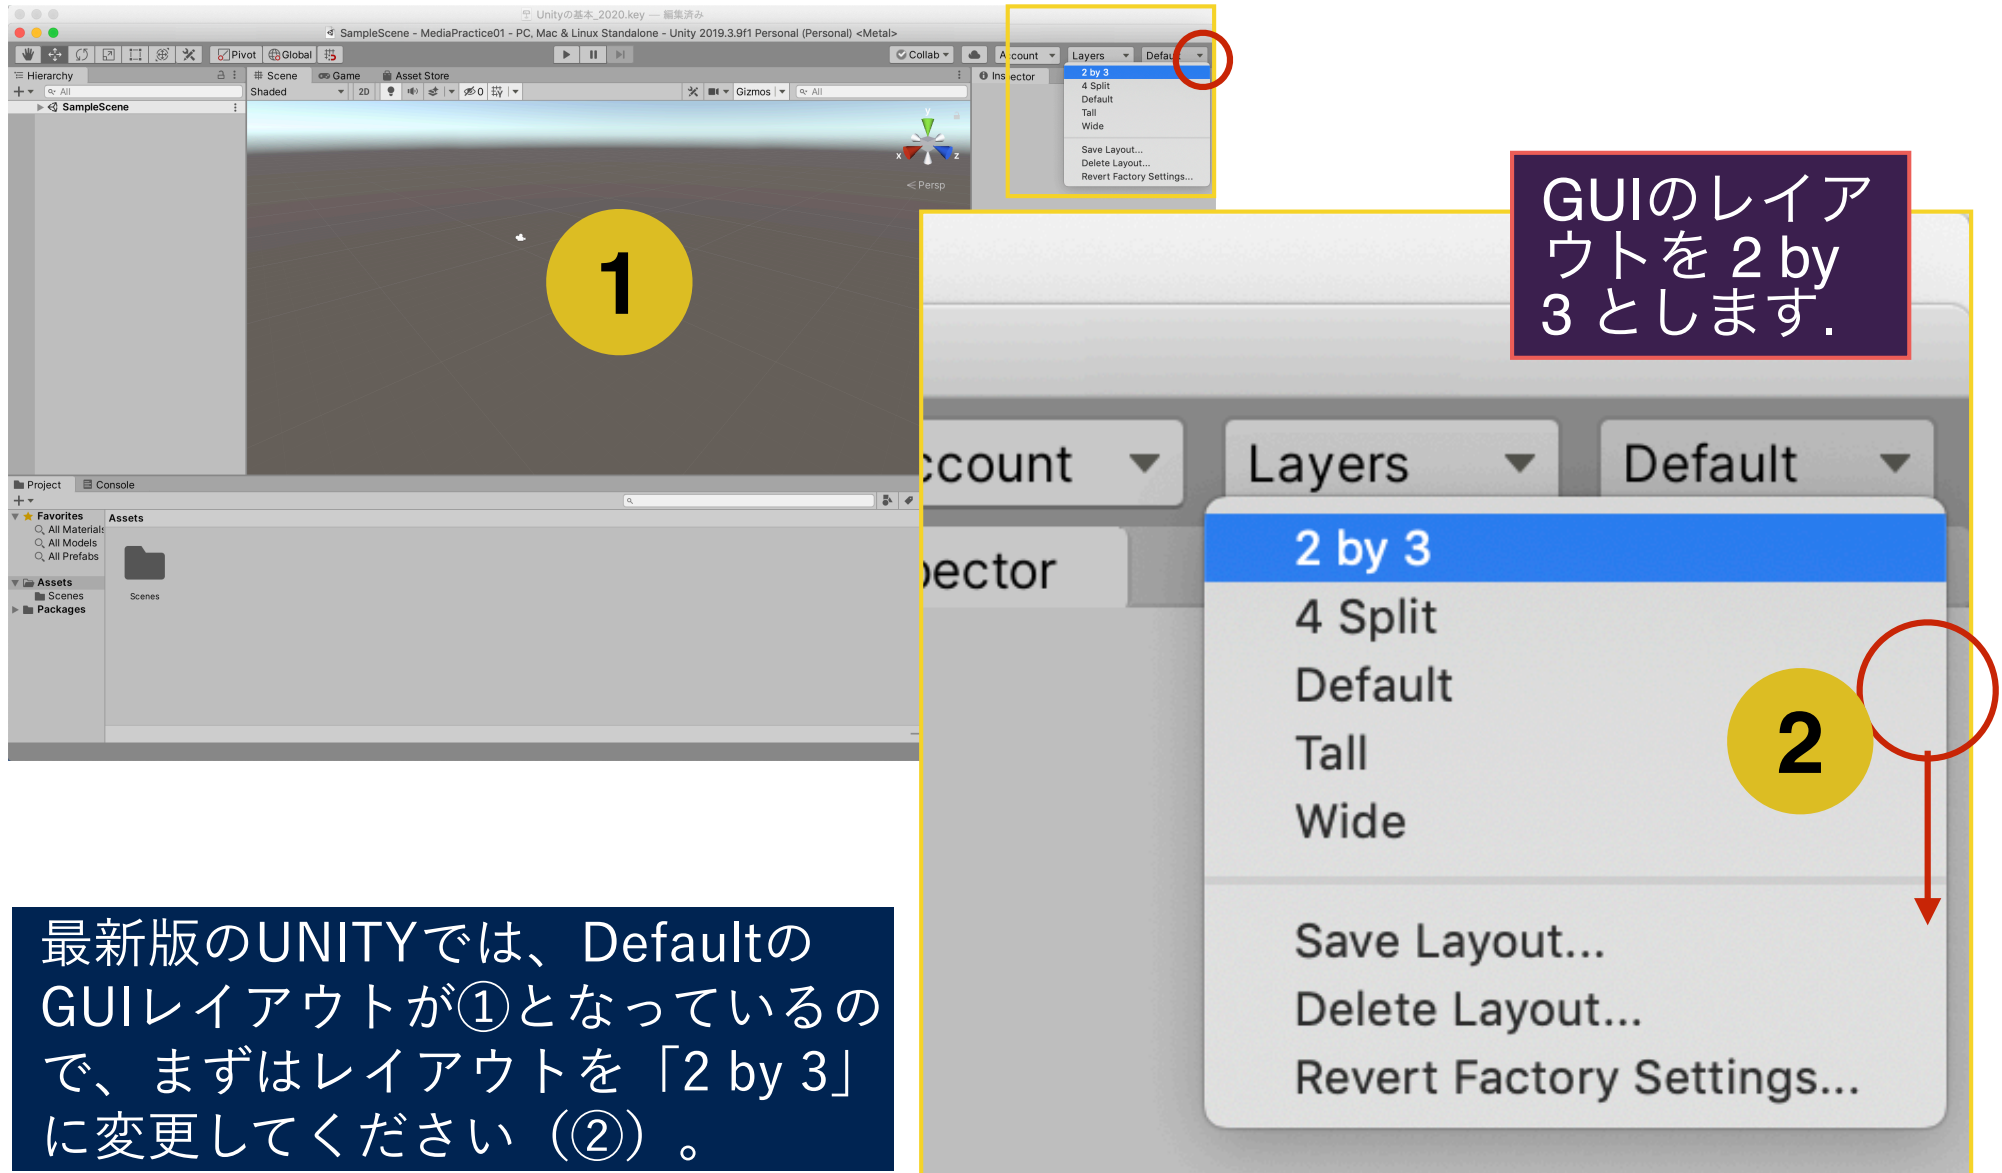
Unityの基本_2020.key — 編集済み

SampleScene - MediaPractice01 - PC, Mac & Linux Standalone - Unity 2019.3.9f1 Personal (Personal) <Metal>

Pivot Global Collab Account Layers Default

Hierarchy Scene Game Asset Store Inspector

All Shaded 2D Gizmos All

SampleScene

Persp

2 by 3
4 Split
Default
Tall
Wide
Save Layout...
Delete Layout...
Revert Factory Settings...

1

Project Console

Favorites
All Materials
All Models
All Prefabs
Assets
Scenes
Packages

Assets

Scenes

GUIのレイアウトを 2 by 3 とします.

ccount Layers Default

ector

2 by 3
4 Split
Default
Tall
Wide

2

Save Layout...
Delete Layout...
Revert Factory Settings...

最新版のUNITYでは、Defaultの GUIレイアウトが①となっているので、まずはレイアウトを「2 by 3」に変更してください（②）。